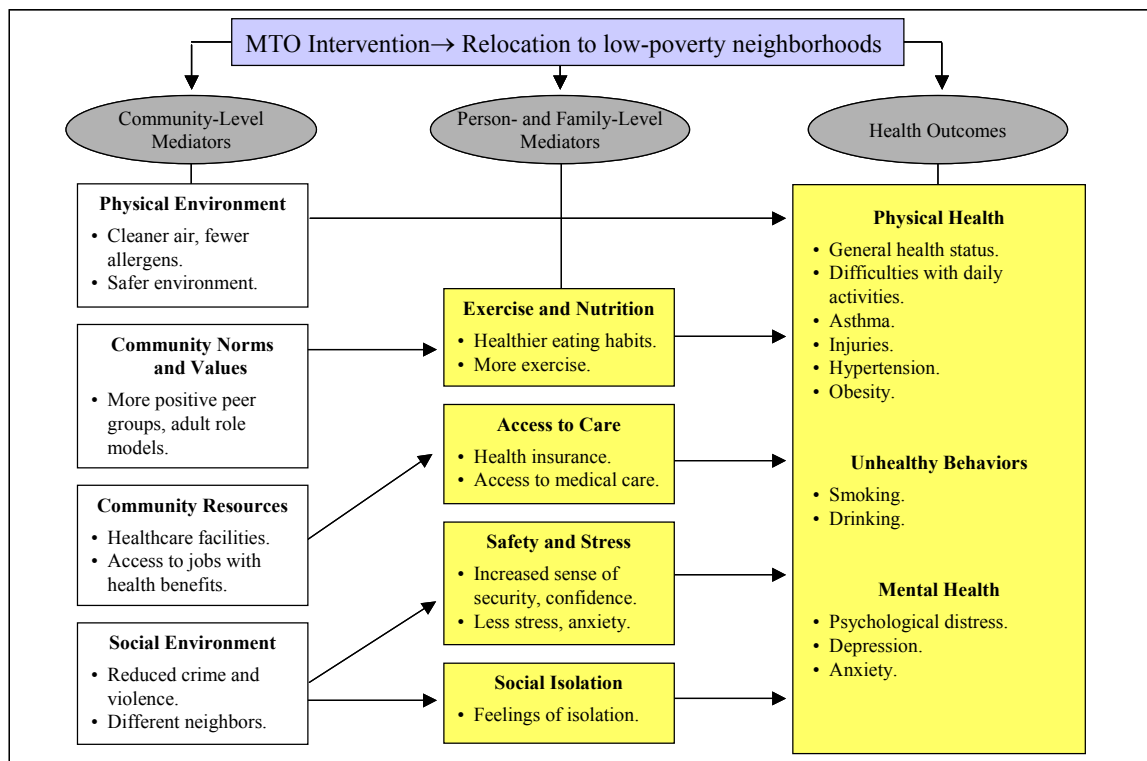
MTO Intervention→ Relocation to low-poverty neighborhoods

Community-Level Mediators

Person- and Family-Level Mediators

Health Outcomes

**Physical Environment**
- Cleaner air, fewer allergens.
- Safer environment.

**Community Norms and Values**
- More positive peer groups, adult role models.

**Community Resources**
- Healthcare facilities.
- Access to jobs with health benefits.

**Social Environment**
- Reduced crime and violence.
- Different neighbors.

**Exercise and Nutrition**
- Healthier eating habits.
- More exercise.

**Access to Care**
- Health insurance.
- Access to medical care.

**Safety and Stress**
- Increased sense of security, confidence.
- Less stress, anxiety.

**Social Isolation**
- Feelings of isolation.

**Physical Health**
- General health status.
- Difficulties with daily activities.
- Asthma.
- Injuries.
- Hypertension.
- Obesity.

**Unhealthy Behaviors**
- Smoking.
- Drinking.

**Mental Health**
- Psychological distress.
- Depression.
- Anxiety.